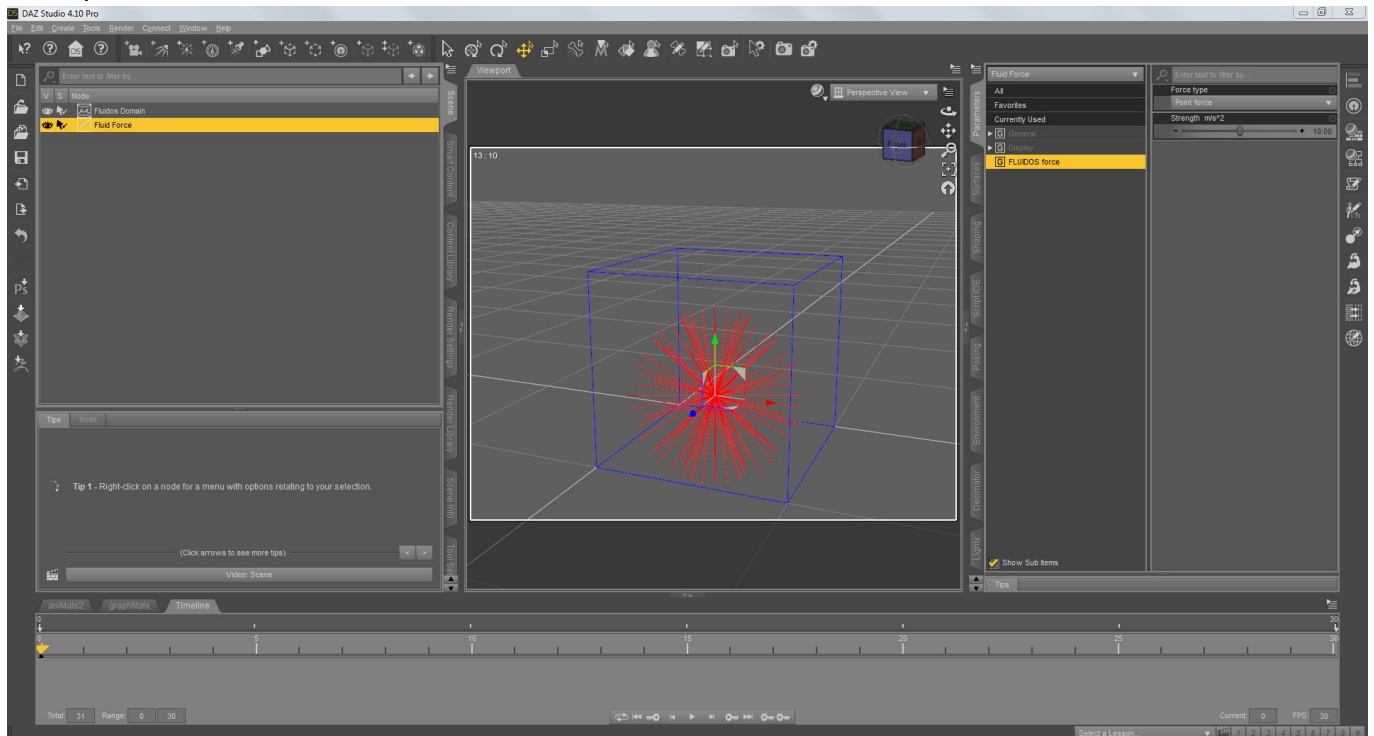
DAZ Studio 4.10 Pro
File Edit Create Tools Render Connect Window Help

Enter text to filter by...
V S Node
Fluidos Domain
Fluid Force

Scene
Smart Content
Content Library
Render Settings
Render Library
Scene Info
Tool Se

Tips Node

Tip 1 - Right-click on a node for a menu with options relating to your selection.

(Click arrows to see more tips)

Video: Scene

Viewport
Perspective View
13 : 10

Parameters
Surfaces
Shaping
Script IDE
Posing
Environment
Decimator
Lights

Fluid Force
All
Favorites
Currently Used
General
Display
FLUIDOS force
Show Sub Items
Tips

Enter text to filter by...
Force type
Point force
Strength m/s^2
10.00

aniMate2 graphMate Timeline
0
30
0 5 10 15 20 25 30

Total: 31 Range: 0 30
Current: 0 FPS: 30
Select a Lesson...
1 2 3 4 5 6 7 8